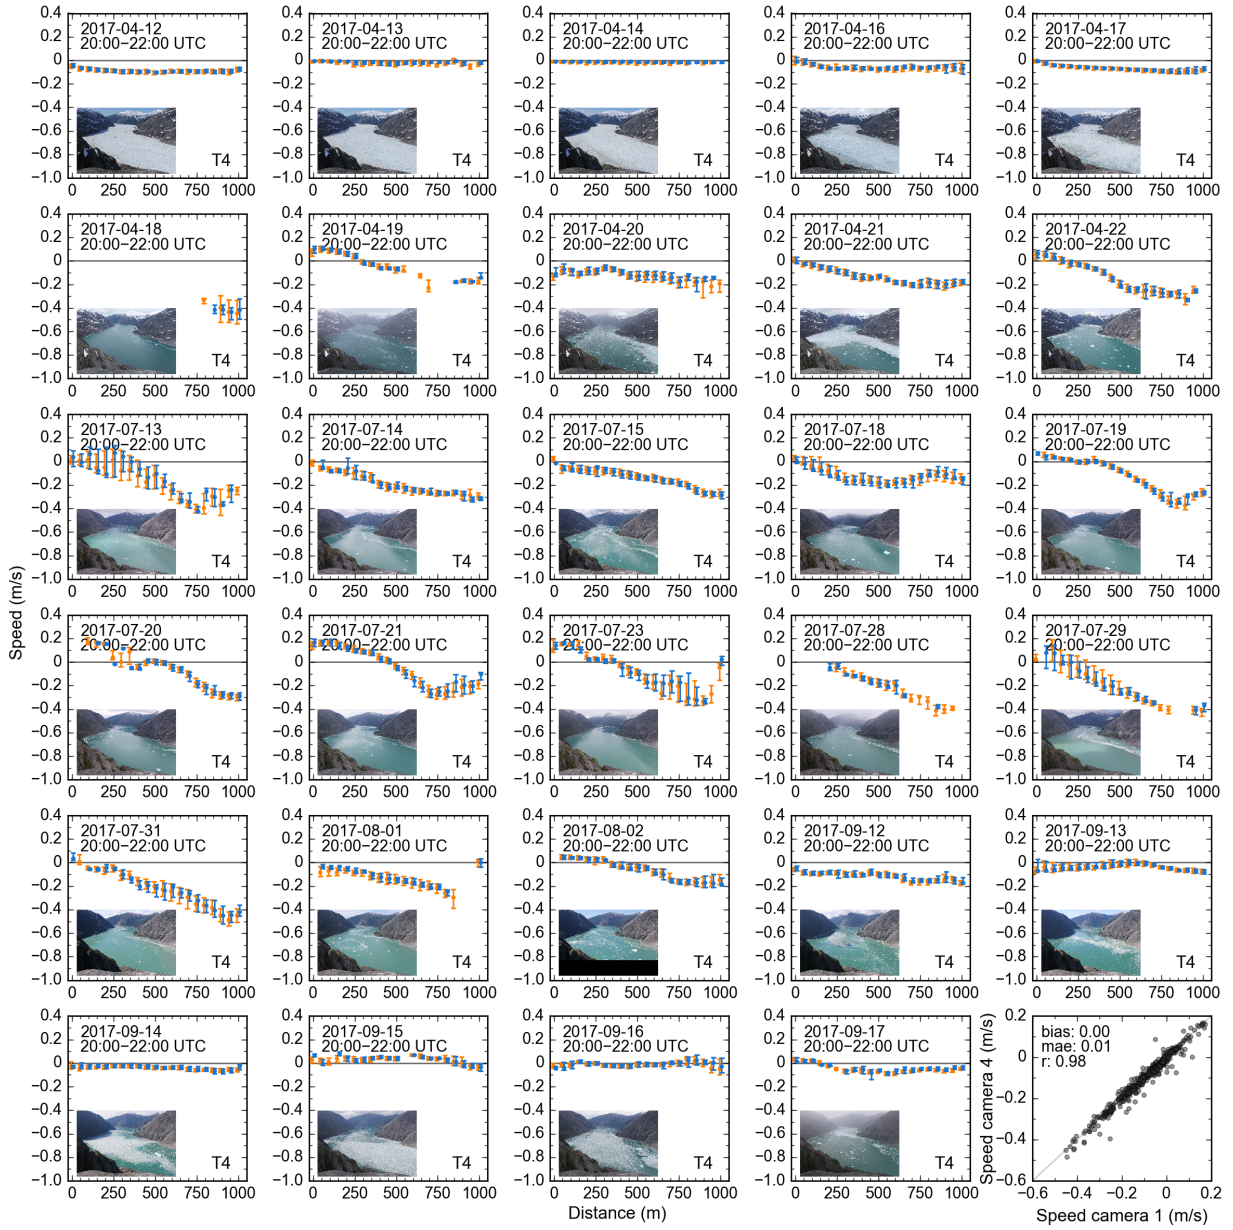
Speed (m/s)

2017-04-12 20:00−22:00 UTC
T4
0.4 0.2 0 −0.2 −0.4 −0.6 −0.8 −1.0
0 250 500 750 1000

2017-04-13 20:00−22:00 UTC
T4
0.4 0.2 0 −0.2 −0.4 −0.6 −0.8 −1.0
0 250 500 750 1000

2017-04-14 20:00−22:00 UTC
T4
0.4 0.2 0 −0.2 −0.4 −0.6 −0.8 −1.0
0 250 500 750 1000

2017-04-16 20:00−22:00 UTC
T4
0.4 0.2 0 −0.2 −0.4 −0.6 −0.8 −1.0
0 250 500 750 1000

2017-04-17 20:00−22:00 UTC
T4
0.4 0.2 0 −0.2 −0.4 −0.6 −0.8 −1.0
0 250 500 750 1000

2017-04-18 20:00−22:00 UTC
T4
0.4 0.2 0 −0.2 −0.4 −0.6 −0.8 −1.0
0 250 500 750 1000

2017-04-19 20:00−22:00 UTC
T4
0.4 0.2 0 −0.2 −0.4 −0.6 −0.8 −1.0
0 250 500 750 1000

2017-04-20 20:00−22:00 UTC
T4
0.4 0.2 0 −0.2 −0.4 −0.6 −0.8 −1.0
0 250 500 750 1000

2017-04-21 20:00−22:00 UTC
T4
0.4 0.2 0 −0.2 −0.4 −0.6 −0.8 −1.0
0 250 500 750 1000

2017-04-22 20:00−22:00 UTC
T4
0.4 0.2 0 −0.2 −0.4 −0.6 −0.8 −1.0
0 250 500 750 1000

2017-07-13 20:00−22:00 UTC
T4
0.4 0.2 0 −0.2 −0.4 −0.6 −0.8 −1.0
0 250 500 750 1000

2017-07-14 20:00−22:00 UTC
T4
0.4 0.2 0 −0.2 −0.4 −0.6 −0.8 −1.0
0 250 500 750 1000

2017-07-15 20:00−22:00 UTC
T4
0.4 0.2 0 −0.2 −0.4 −0.6 −0.8 −1.0
0 250 500 750 1000

2017-07-18 20:00−22:00 UTC
T4
0.4 0.2 0 −0.2 −0.4 −0.6 −0.8 −1.0
0 250 500 750 1000

2017-07-19 20:00−22:00 UTC
T4
0.4 0.2 0 −0.2 −0.4 −0.6 −0.8 −1.0
0 250 500 750 1000

2017-07-20 20:00−22:00 UTC
T4
0.4 0.2 0 −0.2 −0.4 −0.6 −0.8 −1.0
0 250 500 750 1000

2017-07-21 20:00−22:00 UTC
T4
0.4 0.2 0 −0.2 −0.4 −0.6 −0.8 −1.0
0 250 500 750 1000

2017-07-23 20:00−22:00 UTC
T4
0.4 0.2 0 −0.2 −0.4 −0.6 −0.8 −1.0
0 250 500 750 1000

2017-07-28 20:00−22:00 UTC
T4
0.4 0.2 0 −0.2 −0.4 −0.6 −0.8 −1.0
0 250 500 750 1000

2017-07-29 20:00−22:00 UTC
T4
0.4 0.2 0 −0.2 −0.4 −0.6 −0.8 −1.0
0 250 500 750 1000

2017-07-31 20:00−22:00 UTC
T4
0.4 0.2 0 −0.2 −0.4 −0.6 −0.8 −1.0
0 250 500 750 1000

2017-08-01 20:00−22:00 UTC
T4
0.4 0.2 0 −0.2 −0.4 −0.6 −0.8 −1.0
0 250 500 750 1000

2017-08-02 20:00−22:00 UTC
T4
0.4 0.2 0 −0.2 −0.4 −0.6 −0.8 −1.0
0 250 500 750 1000

2017-09-12 20:00−22:00 UTC
T4
0.4 0.2 0 −0.2 −0.4 −0.6 −0.8 −1.0
0 250 500 750 1000

2017-09-13 20:00−22:00 UTC
T4
0.4 0.2 0 −0.2 −0.4 −0.6 −0.8 −1.0
0 250 500 750 1000

2017-09-14 20:00−22:00 UTC
T4
0.4 0.2 0 −0.2 −0.4 −0.6 −0.8 −1.0
0 250 500 750 1000

2017-09-15 20:00−22:00 UTC
T4
0.4 0.2 0 −0.2 −0.4 −0.6 −0.8 −1.0
0 250 500 750 1000

2017-09-16 20:00−22:00 UTC
T4
0.4 0.2 0 −0.2 −0.4 −0.6 −0.8 −1.0
0 250 500 750 1000

2017-09-17 20:00−22:00 UTC
T4
0.4 0.2 0 −0.2 −0.4 −0.6 −0.8 −1.0
0 250 500 750 1000

Distance (m)

bias: 0.00
mae: 0.01
r: 0.98
0.2 0 −0.2 −0.4 −0.6
−0.6 −0.4 −0.2 0 0.2
Speed camera 4 (m/s)
Speed camera 1 (m/s)